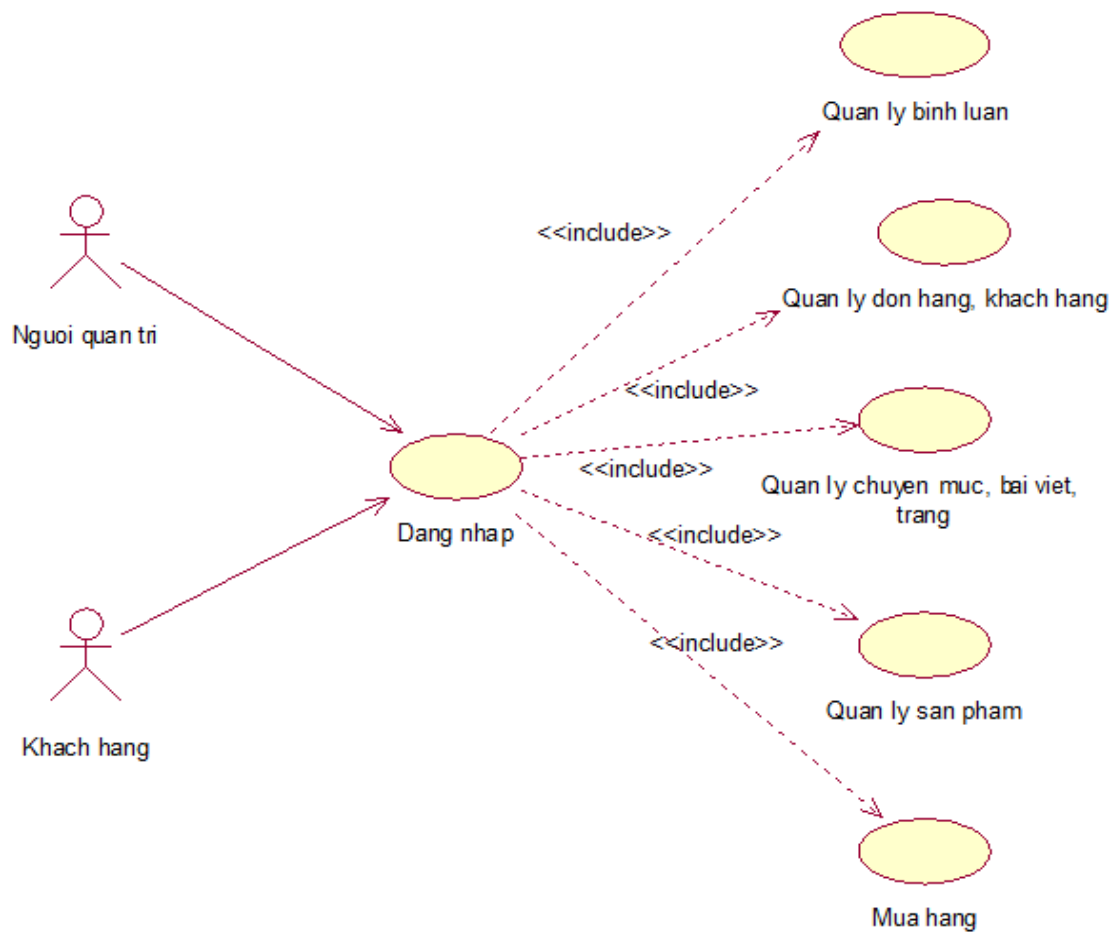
Quan ly binh luan

<<include>>

Nguoi quan tri

Quan ly don hang, khach hang

<<include>>

<<include>>

Quan ly chuyen muc, bai viet, trang

Dang nhap

<<include>>

<<include>>

Quan ly san pham

Khach hang

Mua hang